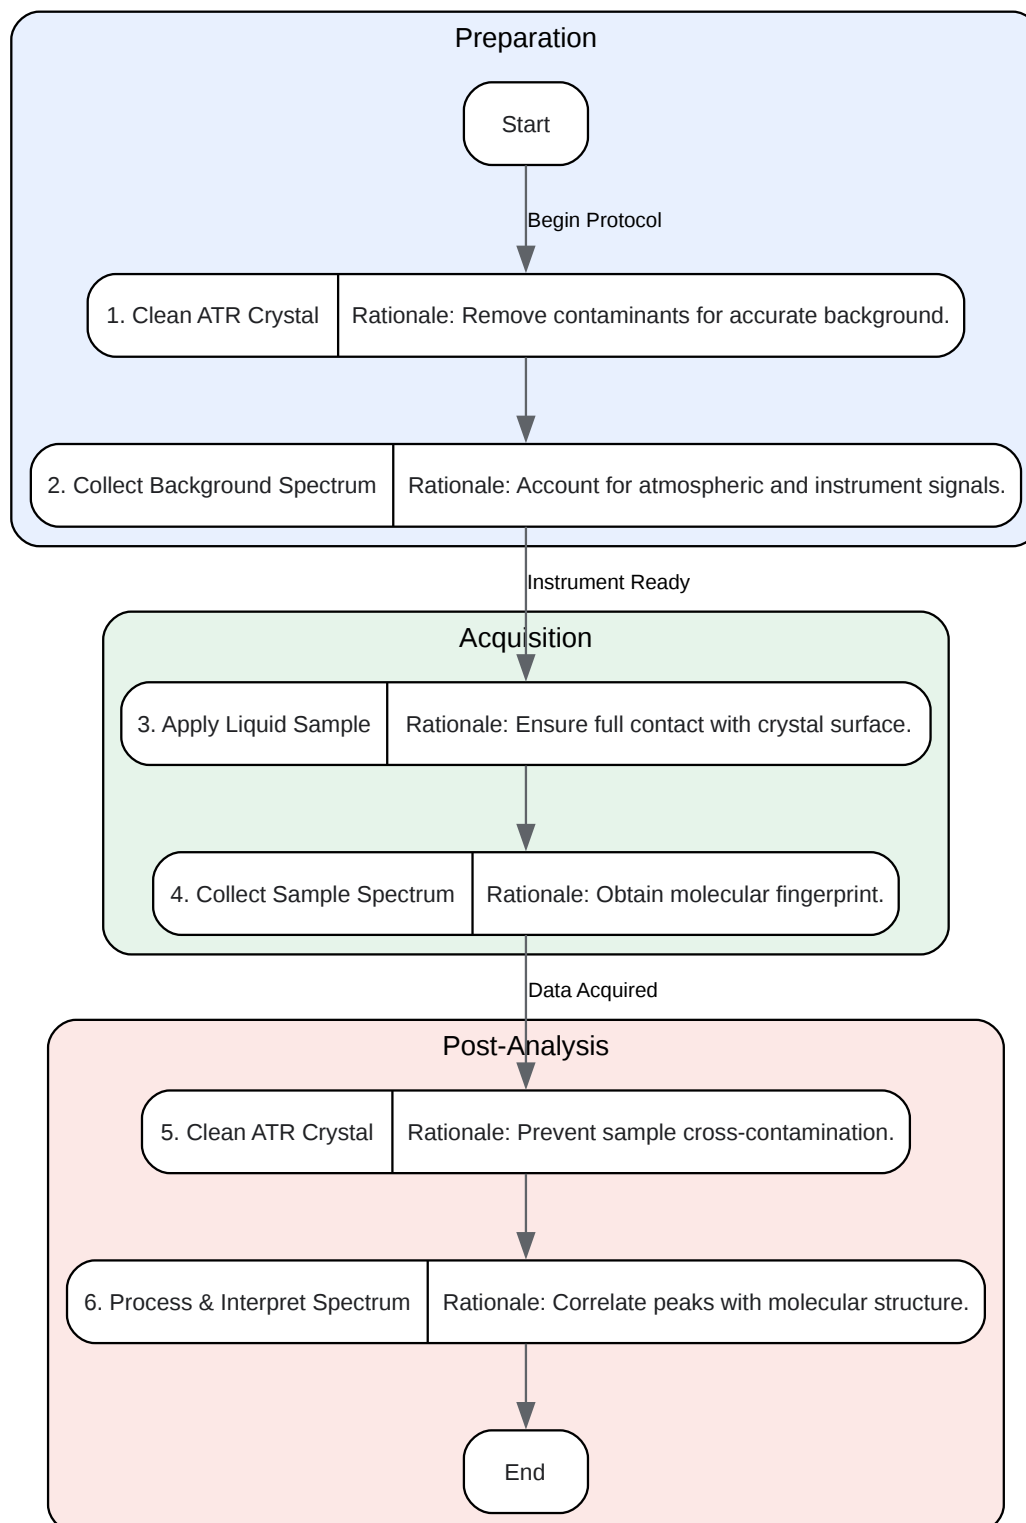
Preparation

Start

Begin Protocol

1. Clean ATR Crystal | Rationale: Remove contaminants for accurate background.

2. Collect Background Spectrum | Rationale: Account for atmospheric and instrument signals.

Instrument Ready

Acquisition

3. Apply Liquid Sample | Rationale: Ensure full contact with crystal surface.

4. Collect Sample Spectrum | Rationale: Obtain molecular fingerprint.

Data Acquired

Post-Analysis

5. Clean ATR Crystal | Rationale: Prevent sample cross-contamination.

6. Process & Interpret Spectrum | Rationale: Correlate peaks with molecular structure.

End